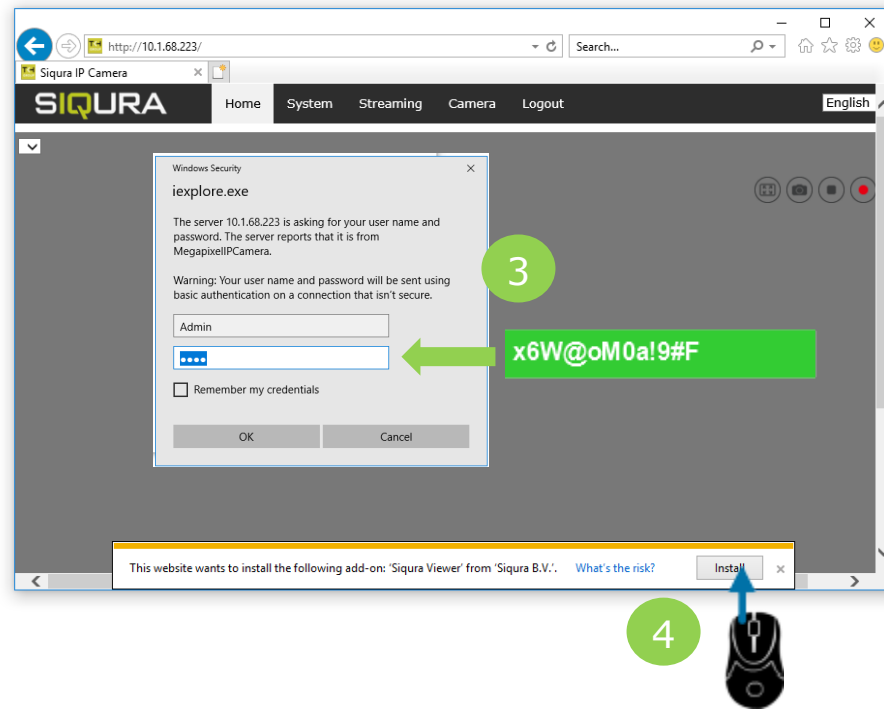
http://10.1.68.223/

Search...

Siqura IP Camera

SIQURA

Home System Streaming Camera Logout

English

Windows Security

iexplore.exe

The server 10.1.68.223 is asking for your user name and password. The server reports that it is from MegapixelIPCamera.

Warning: Your user name and password will be sent using basic authentication on a connection that isn't secure.

Admin

••••

Remember my credentials

OK Cancel

3

x6W@oM0a!9#F

This website wants to install the following add-on: 'Siqura Viewer' from 'Siqura B.V.'. What's the risk? Install ×

4